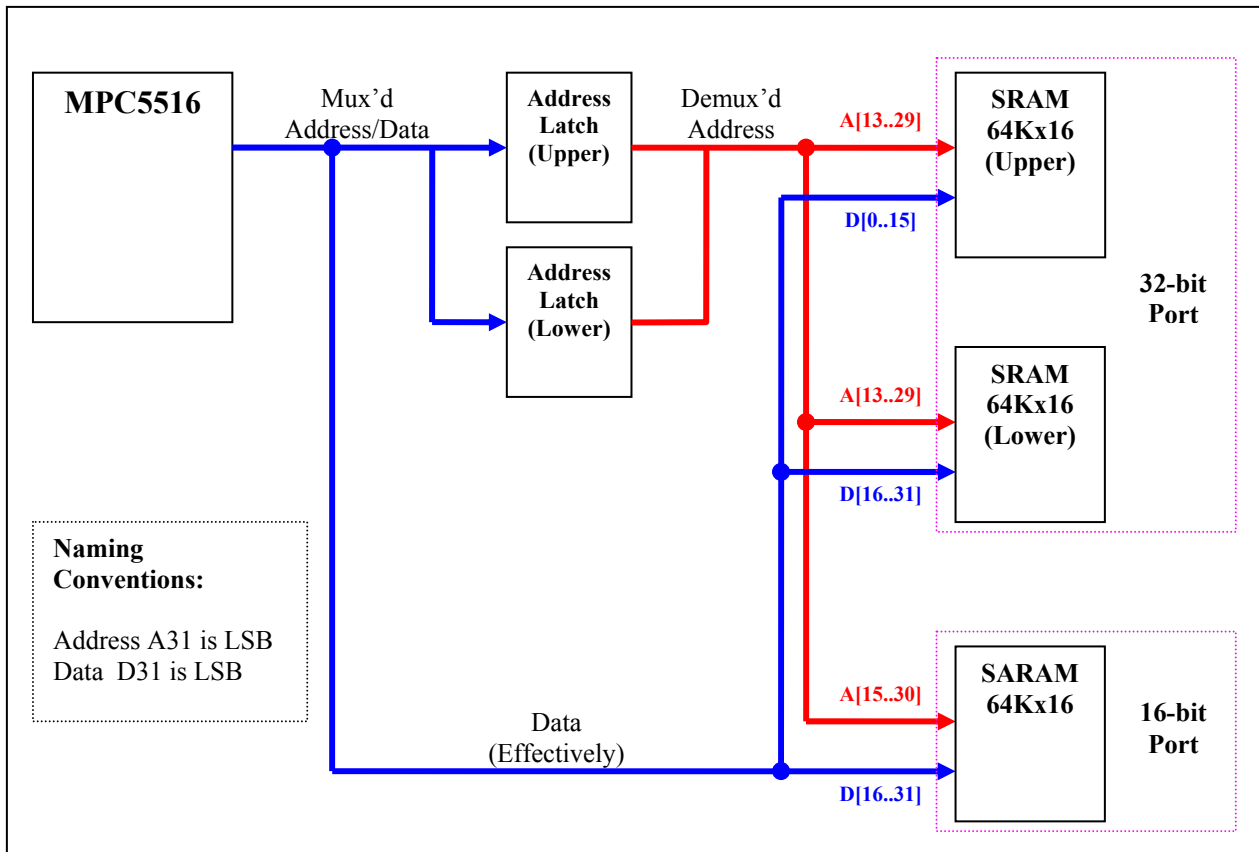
MPC5516

Mux’d Address/Data

Address Latch (Upper)

Address Latch (Lower)

Demux’d Address

A[13..29]

SRAM 64Kx16 (Upper)

D[0..15]

32-bit Port

A[13..29]

SRAM 64Kx16 (Lower)

D[16..31]

Naming Conventions:

Address A31 is LSB
Data D31 is LSB

SARAM 64Kx16

A[15..30]

16-bit Port

Data (Effectively)

D[16..31]